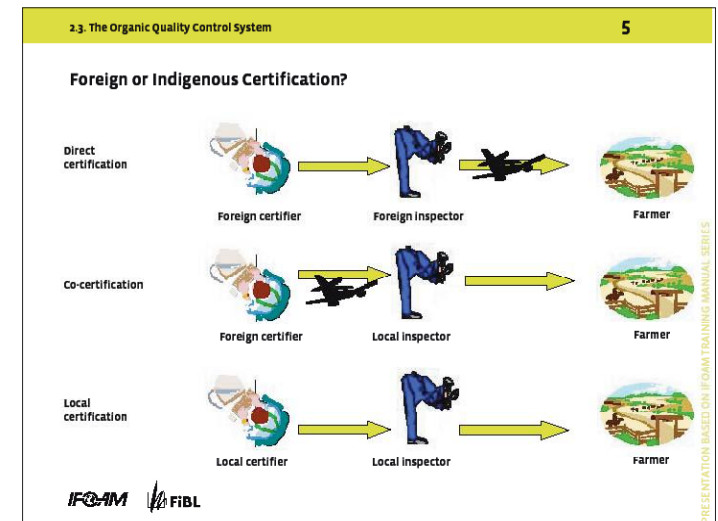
2.3. The Organic Quality Control System

5

Foreign or Indigenous Certification?

Direct certification

Foreign certifier

Foreign inspector

Farmer

Co-certification

Foreign certifier

Local inspector

Farmer

Local certification

Local certifier

Local inspector

Farmer

IFOAM

FiBL

PRESENTATION BASED ON IFOAM TRAINING MANUAL SERIES